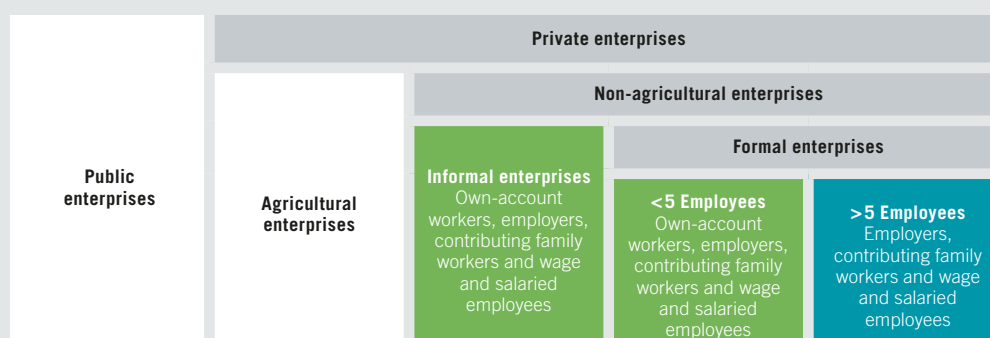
Private enterprises

Non-agricultural enterprises

Formal enterprises

Public enterprises

Agricultural enterprises

Informal enterprises
Own-account workers, employers, contributing family workers and wage and salaried employees

<5 Employees
Own-account workers, employers, contributing family workers and wage and salaried employees

>5 Employees
Employers, contributing family workers and wage and salaried employees